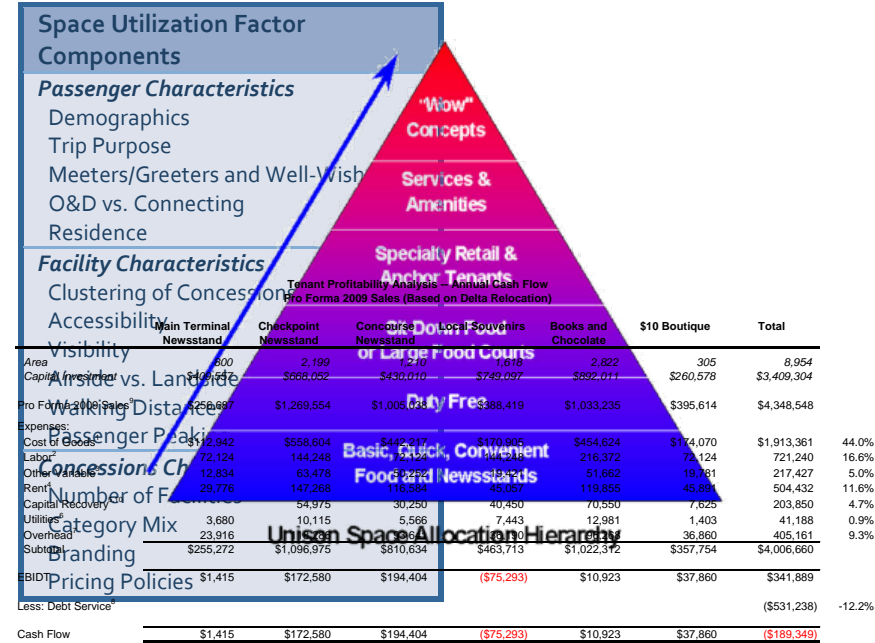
Space Utilization Factor Components

Passenger Characteristics
Demographics
Trip Purpose
Meeters/Greeters and Well-Wish
O&D vs. Connecting
Residence

Facility Characteristics
Clustering of Concessions
Accessibility
Visibility
Airside vs. Landside
Walking Distance
Passenger Peaking

Concessions Ch
Number of Facilities
Category Mix
Branding
Pricing Policies

"Wow" Concepts
Services & Amenities
Specialty Retail & Anchor Tenants
Sit Down Food or Large Food Courts
Duty Free
Basic, Quick, Convenient Food and Newsstands

Unison Space Allocation Hierarchy

Tenant Profitability Analysis -- Annual Cash Flow
Pro Forma 2009 Sales (Based on Delta Relocation)

| | Main Terminal Newsstand | Checkpoint Newsstand | Concourse Newsstand | Local Souvenirs | Books and Chocolate | $10 Boutique | Total | |
|---|---|---|---|---|---|---|---|---|
| Area | 800 | 2,199 | 1,210 | 1,618 | 2,822 | 305 | 8,954 | |
| Capital Investment | $409,557 | $868,052 | $430,010 | $749,097 | $692,011 | $260,578 | $3,409,304 | |
| Pro Forma 2009 Sales | $256,687 | $1,269,554 | $1,005,038 | $388,419 | $1,033,235 | $395,614 | $4,348,548 | |
| Expenses: | | | | | | | | |
| Cost of Goods | $112,942 | $558,604 | $442,217 | $170,905 | $454,624 | $174,070 | $1,913,361 | 44.0% |
| Labor | 72,124 | 144,248 | 72,124 | 144,248 | 216,372 | 72,124 | 721,240 | 16.6% |
| Other Variable | 12,834 | 63,478 | 50,252 | 19,421 | 51,662 | 19,781 | 217,427 | 5.0% |
| Rent | 29,776 | 147,268 | 116,584 | 45,057 | 119,855 | 45,891 | 504,432 | 11.6% |
| Capital Recovery | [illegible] | 54,975 | 30,250 | 40,450 | 70,550 | 7,625 | 203,850 | 4.7% |
| Utilities | 3,680 | 10,115 | 5,566 | 7,443 | 12,981 | 1,403 | 41,188 | 0.9% |
| Overhead | 23,916 | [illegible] | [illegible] | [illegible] | 36,860 | 36,860 | 405,161 | 9.3% |
| Subtotal | $255,272 | $1,096,975 | $810,634 | $463,713 | $1,022,312 | $357,754 | $4,006,660 | |
| EBIDT | $1,415 | $172,580 | $194,404 | ($75,293) | $10,923 | $37,860 | $341,889 | |
| Less: Debt Service | | | | | | | ($531,238) | -12.2% |
| Cash Flow | $1,415 | $172,580 | $194,404 | ($75,293) | $10,923 | $37,860 | ($189,349) | |